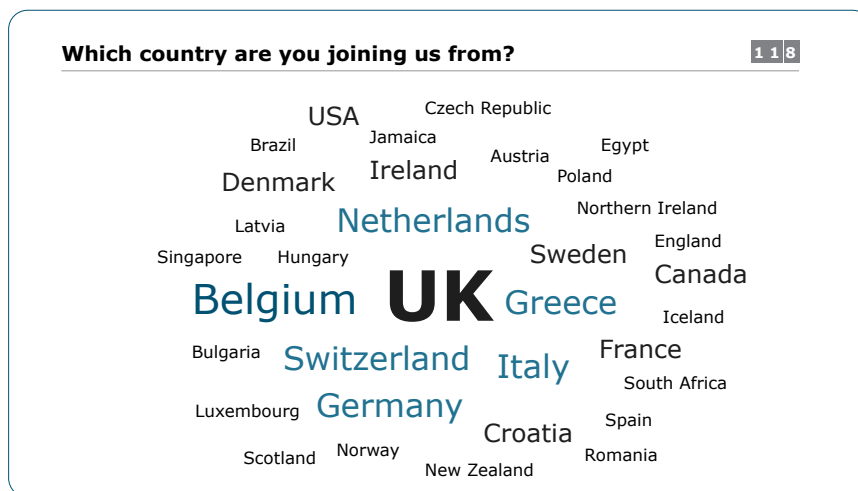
Which country are you joining us from?

118

USA
Czech Republic
Brazil
Jamaica
Egypt
Austria
Ireland
Denmark
Poland
Northern Ireland
Latvia
Netherlands
England
Singapore
Hungary
Sweden
Canada
Belgium
UK
Greece
Iceland
Bulgaria
Switzerland
France
Italy
South Africa
Luxembourg
Germany
Spain
Croatia
Scotland
Norway
Romania
New Zealand